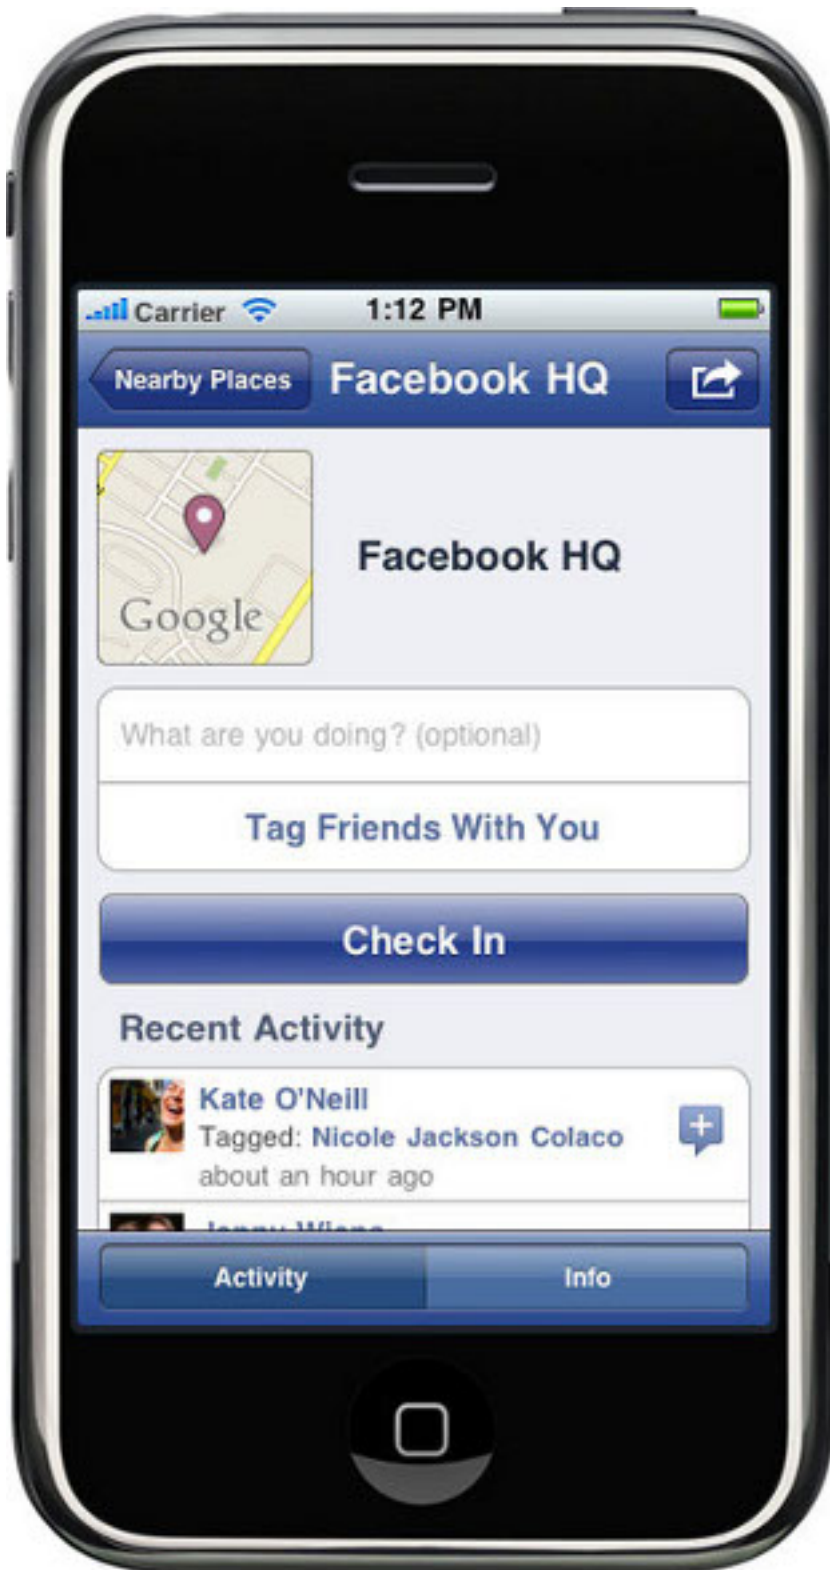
Carrier 1:12 PM

Nearby Places Facebook HQ

Google

Facebook HQ

What are you doing? (optional)

Tag Friends With You

Check In

Recent Activity

Kate O'Neill
Tagged: Nicole Jackson Colaco
about an hour ago

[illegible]

Activity Info